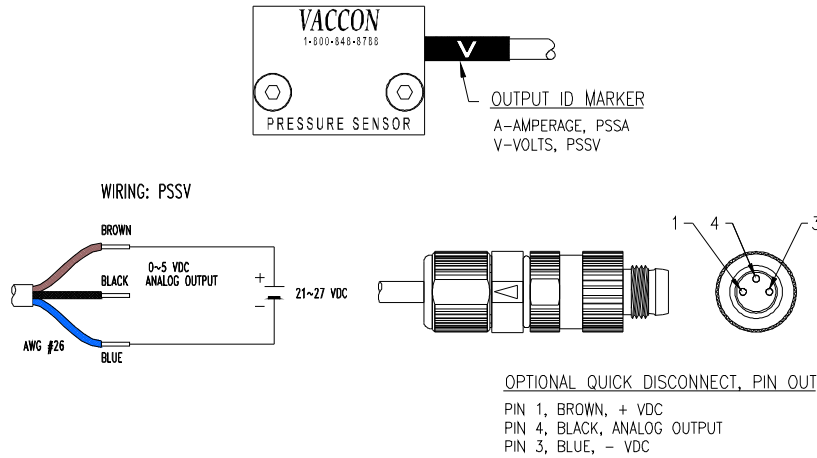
VACCON
1-800-848-8788

PRESSURE SENSOR

V

OUTPUT ID MARKER

A-AMPERAGE, PSSA
V-VOLTS, PSSV

WIRING: PSSV

BROWN
BLACK
0~5 VDC ANALOG OUTPUT
BLUE
AWG #26

+
−
21~27 VDC

1
4
3

OPTIONAL QUICK DISCONNECT, PIN OUT

PIN 1, BROWN, + VDC
PIN 4, BLACK, ANALOG OUTPUT
PIN 3, BLUE, − VDC